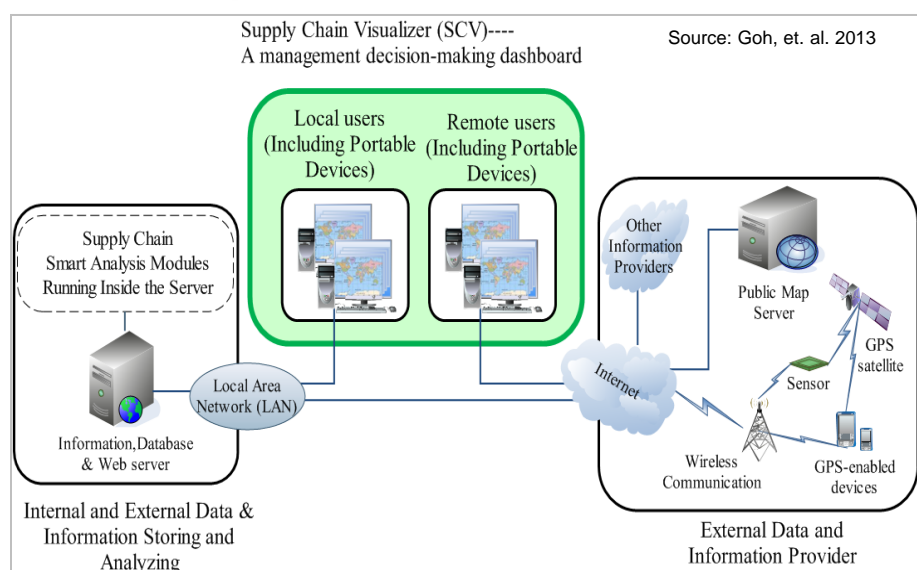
Supply Chain Visualizer (SCV)----
A management decision-making dashboard

Source: Goh, et. al. 2013

Local users (Including Portable Devices)

Remote users (Including Portable Devices)

Supply Chain Smart Analysis Modules Running Inside the Server

Information,Database & Web server

Local Area Network (LAN)

Other Information Providers

Public Map Server

Internet

Sensor

GPS satellite

Wireless Communication

GPS-enabled devices

Internal and External Data & Information Storing and Analyzing

External Data and Information Provider